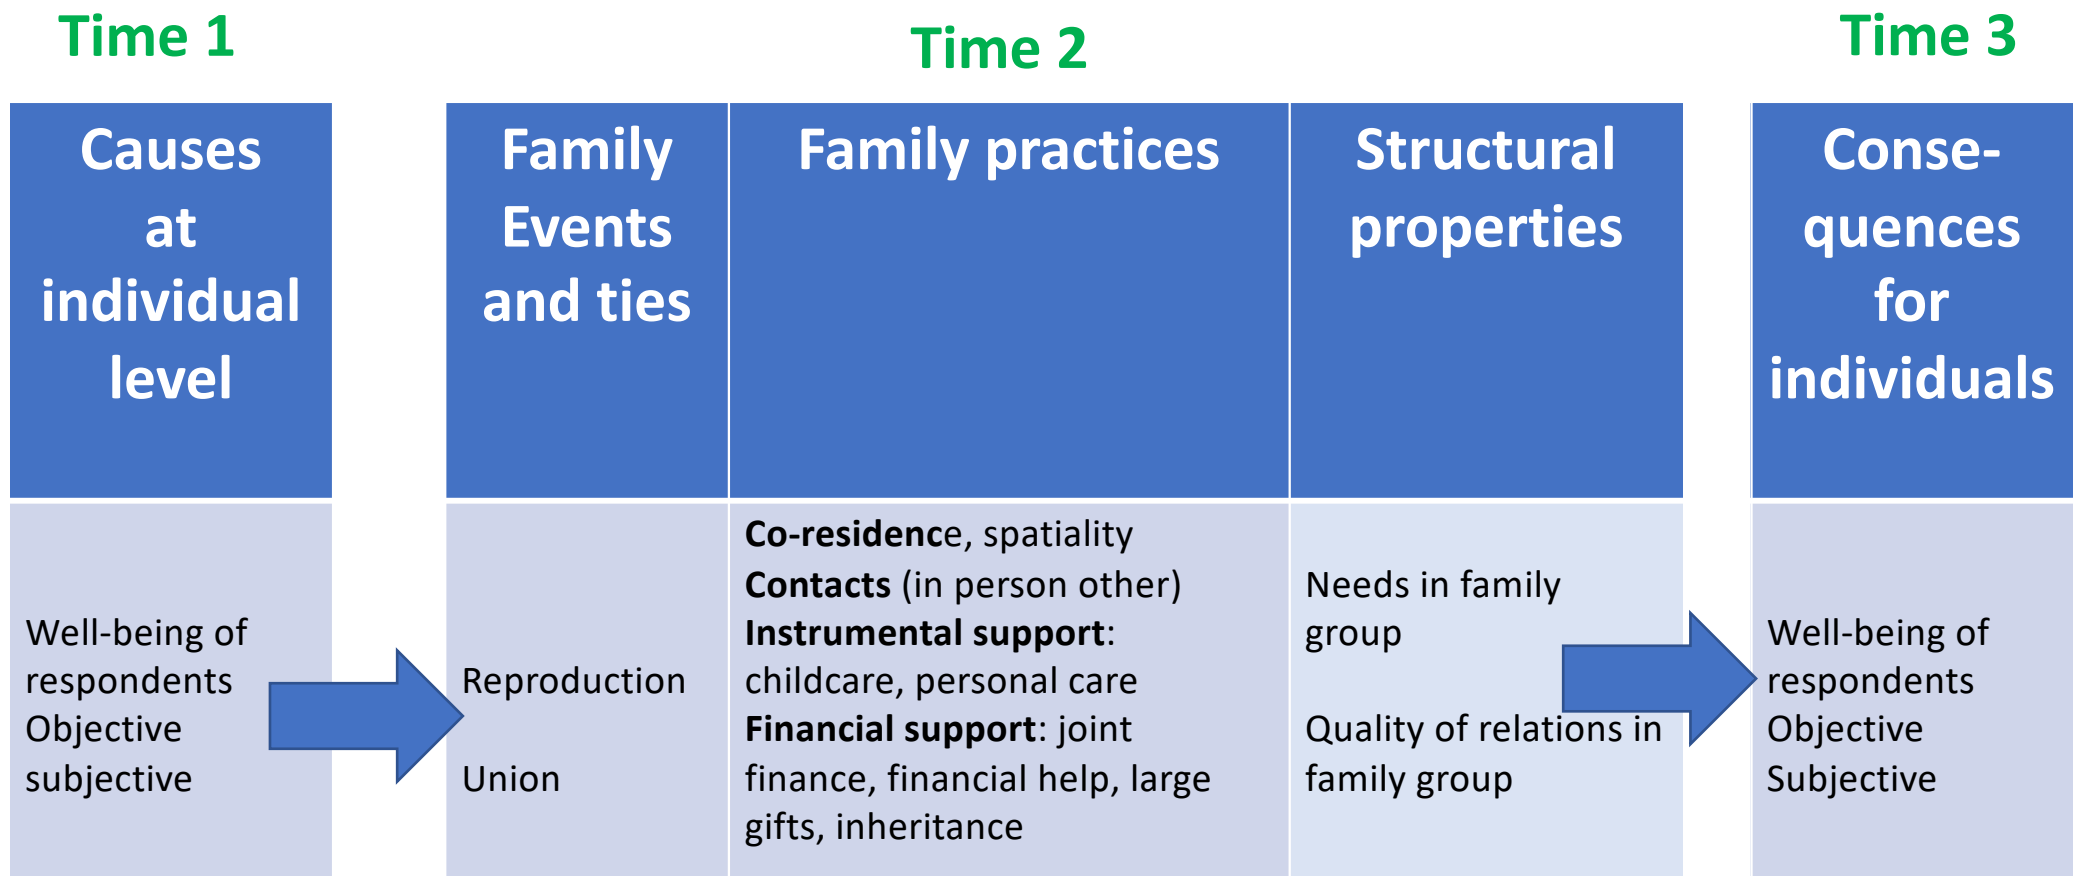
Time 1

Time 2

Time 3

| Causes at individual level | Family Events and ties | Family practices | Structural properties | Conse-quences for individuals |
|---|---|---|---|---|
| Well-being of respondents Objective subjective | Reproduction<br><br>Union | **Co-residence**, spatiality<br>**Contacts** (in person other)<br>**Instrumental support**: childcare, personal care<br>**Financial support**: joint finance, financial help, large gifts, inheritance | Needs in family group<br><br>Quality of relations in family group | Well-being of respondents Objective Subjective |